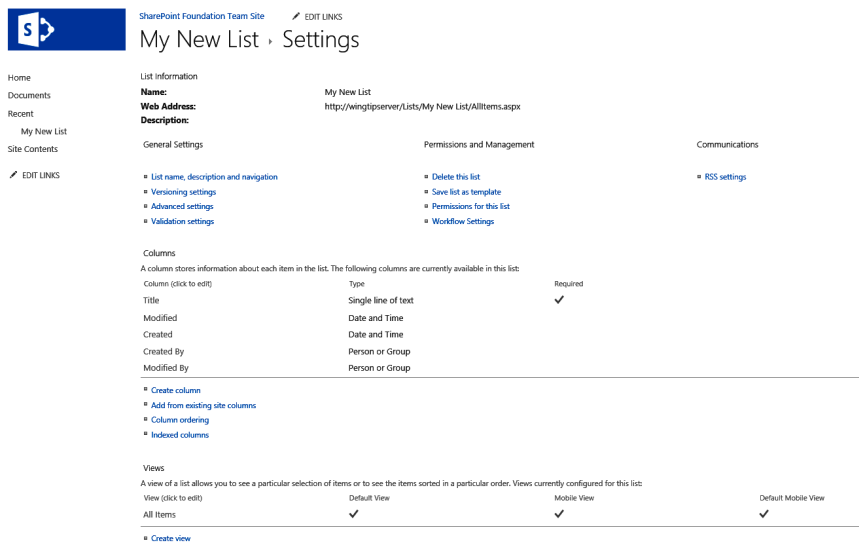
SharePoint Foundation Team Site EDIT LINKS

My New List › Settings

Home
Documents
Recent
My New List
Site Contents
EDIT LINKS

List Information
**Name:** My New List
**Web Address:** http://wingtipserver/Lists/My New List/AllItems.aspx
**Description:**

General Settings

- List name, description and navigation
- Versioning settings
- Advanced settings
- Validation settings

Permissions and Management

- Delete this list
- Save list as template
- Permissions for this list
- Workflow Settings

Communications

- RSS settings

Columns
A column stores information about each item in the list. The following columns are currently available in this list:

| Column (click to edit) | Type | Required |
|---|---|---|
| Title | Single line of text | ✓ |
| Modified | Date and Time | |
| Created | Date and Time | |
| Created By | Person or Group | |
| Modified By | Person or Group | |

- Create column
- Add from existing site columns
- Column ordering
- Indexed columns

Views
A view of a list allows you to see a particular selection of items or to see the items sorted in a particular order. Views currently configured for this list:

| View (click to edit) | Default View | Mobile View | Default Mobile View |
|---|---|---|---|
| All Items | ✓ | ✓ | ✓ |

- Create view